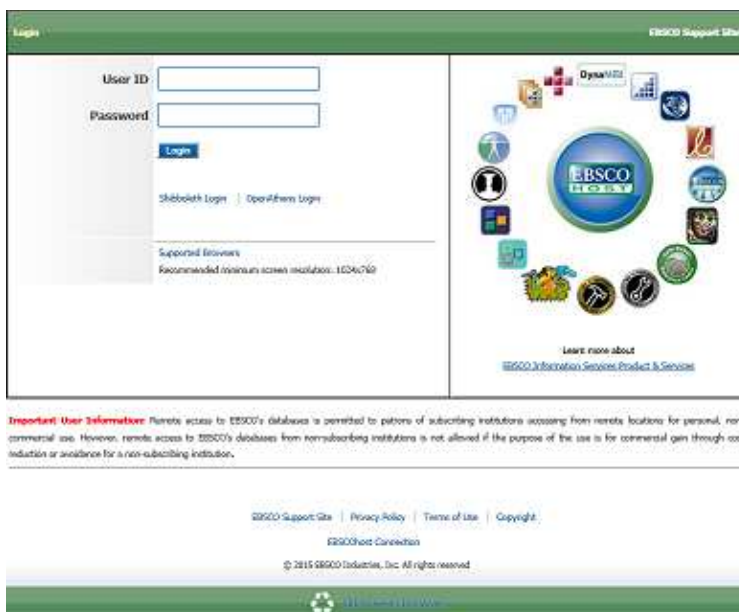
Login

EBSCO Support Site

User ID

Password

Login

Shibboleth Login | OpenAthens Login

Supported Browsers

Recommended minimum screen resolution: 1024x768

DynaMed

EBSCO HOST

Learn more about

EBSCO Information Services Product & Services

Important User Information: Remote access to EBSCO's databases is permitted to patrons of subscribing institutions accessing from remote locations for personal, non commercial use. However, remote access to EBSCO's databases from non-subscribing institutions is not allowed if the purpose of the use is for commercial gain through cos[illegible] reduction or avoidance for a non-subscribing institution.

EBSCO Support Site | Privacy Policy | Terms of Use | Copyright

EBSCOhost Connection

© 2015 EBSCO Industries, Inc. All rights reserved

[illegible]